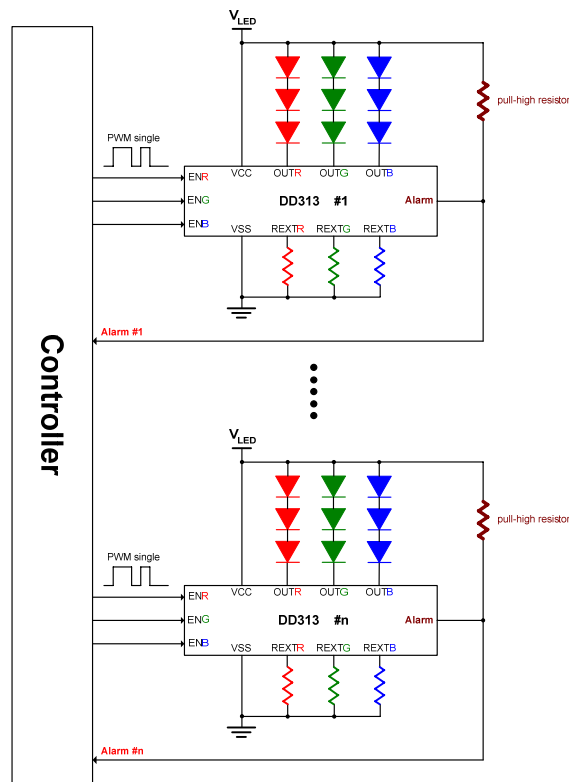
$V_{LED}$

pull-high resistor

PWM single

ENR
ENG
ENB
VCC
OUTR
OUTG
OUTB
DD313 #1
Alarm
VSS
REXTR
REXTG
REXTB

Alarm #1

Controller

$V_{LED}$

pull-high resistor

PWM single

ENR
ENG
ENB
VCC
OUTR
OUTG
OUTB
DD313 #n
Alarm
VSS
REXTR
REXTG
REXTB

Alarm #n